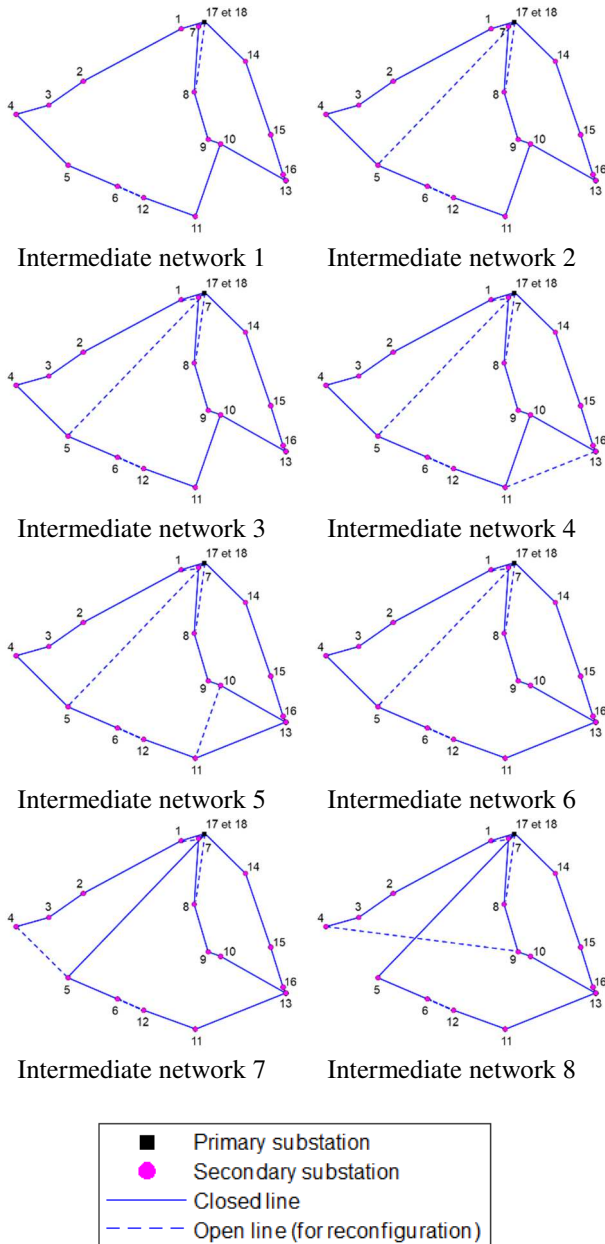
1
17 et 18
7
2
14
3
8
4
15
9
10
16
5
13
6
12
11

Intermediate network 1

1
17 et 18
7
2
14
3
8
4
15
9
10
16
5
13
6
12
11

Intermediate network 2

1
17 et 18
7
2
14
3
8
4
15
9
10
16
5
13
6
12
11

Intermediate network 3

1
17 et 18
7
2
14
3
8
4
15
9
10
16
5
13
6
12
11

Intermediate network 4

1
17 et 18
7
2
14
3
8
4
15
9
10
16
5
13
6
12
11

Intermediate network 5

1
17 et 18
7
2
14
3
8
4
15
9
10
16
5
13
6
12
11

Intermediate network 6

1
17 et 18
7
2
14
3
8
4
15
9
10
16
5
13
6
12
11

Intermediate network 7

1
17 et 18
7
2
14
3
8
4
15
9
10
16
5
13
6
12
11

Intermediate network 8

Primary substation
Secondary substation
Closed line
Open line (for reconfiguration)